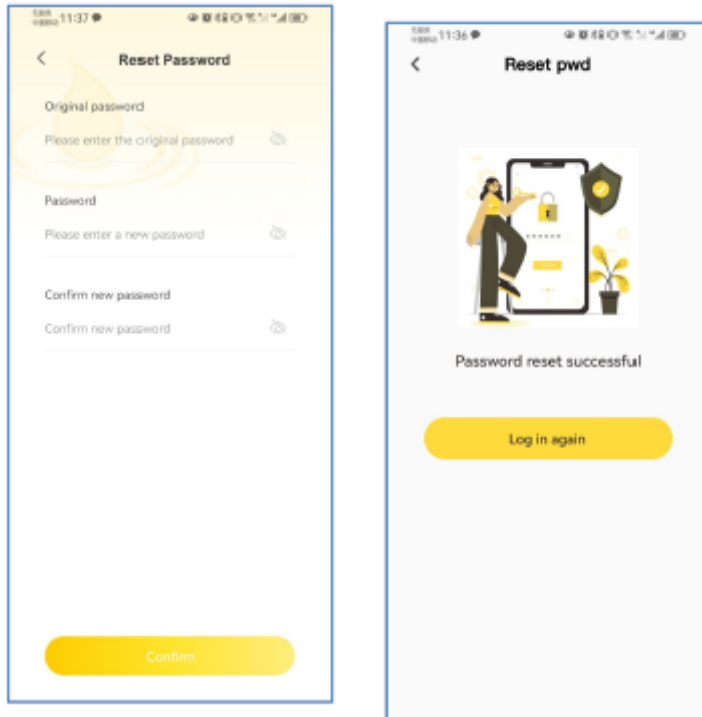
11:37

<

Reset Password

Original password

Please enter the original password

Password

Please enter a new password

Confirm new password

Confirm new password

Confirm

11:36

<

Reset pwd

Password reset successful

Log in again